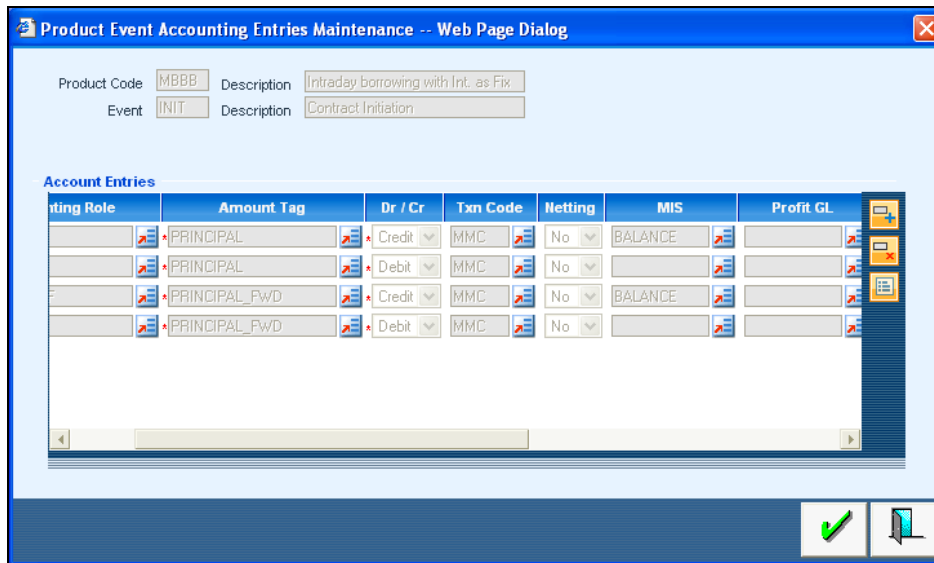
Product Event Accounting Entries Maintenance -- Web Page Dialog

Product Code MBBB Description Intraday borrowing with Int. as Fix
Event INIT Description Contract Initiation

Account Entries

| nting Role | Amount Tag | Dr / Cr | Txn Code | Netting | MIS | Profit GL |
|---|---|---|---|---|---|---|
| | PRINCIPAL | Credit | MMC | No | BALANCE | |
| | PRINCIPAL | Debit | MMC | No | | |
| F | PRINCIPAL_FWD | Credit | MMC | No | BALANCE | |
| | PRINCIPAL_FWD | Debit | MMC | No | | |